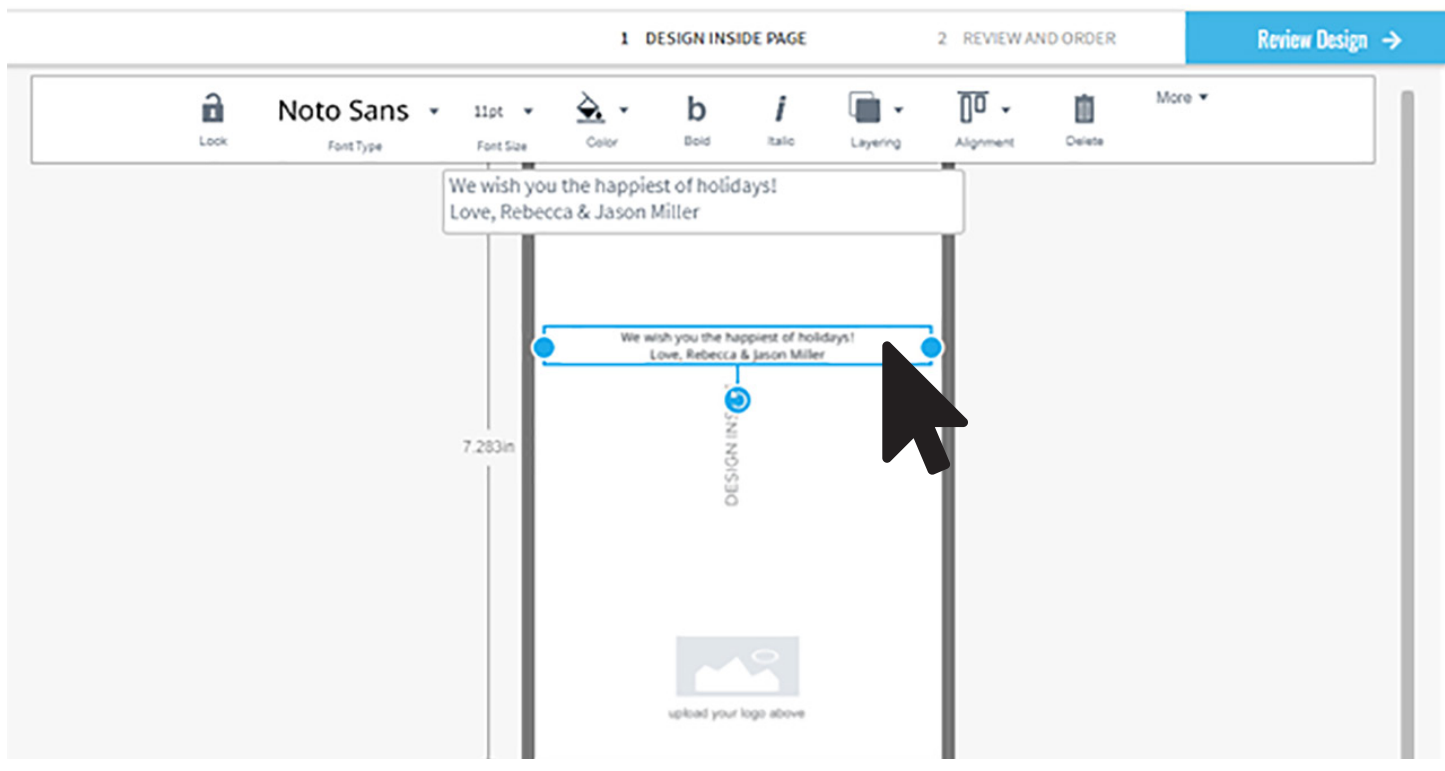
1 DESIGN INSIDE PAGE

2 REVIEW AND ORDER

Review Design →

Lock

Noto Sans
Font Type

11pt
Font Size

Color

b
Bold

i
Italic

Layering

Alignment

Delete

More

We wish you the happiest of holidays!
Love, Rebecca & Jason Miller

We wish you the happiest of holidays!
Love, Rebecca & Jason Miller

7.283in

DESIGN INS

upload your logo above